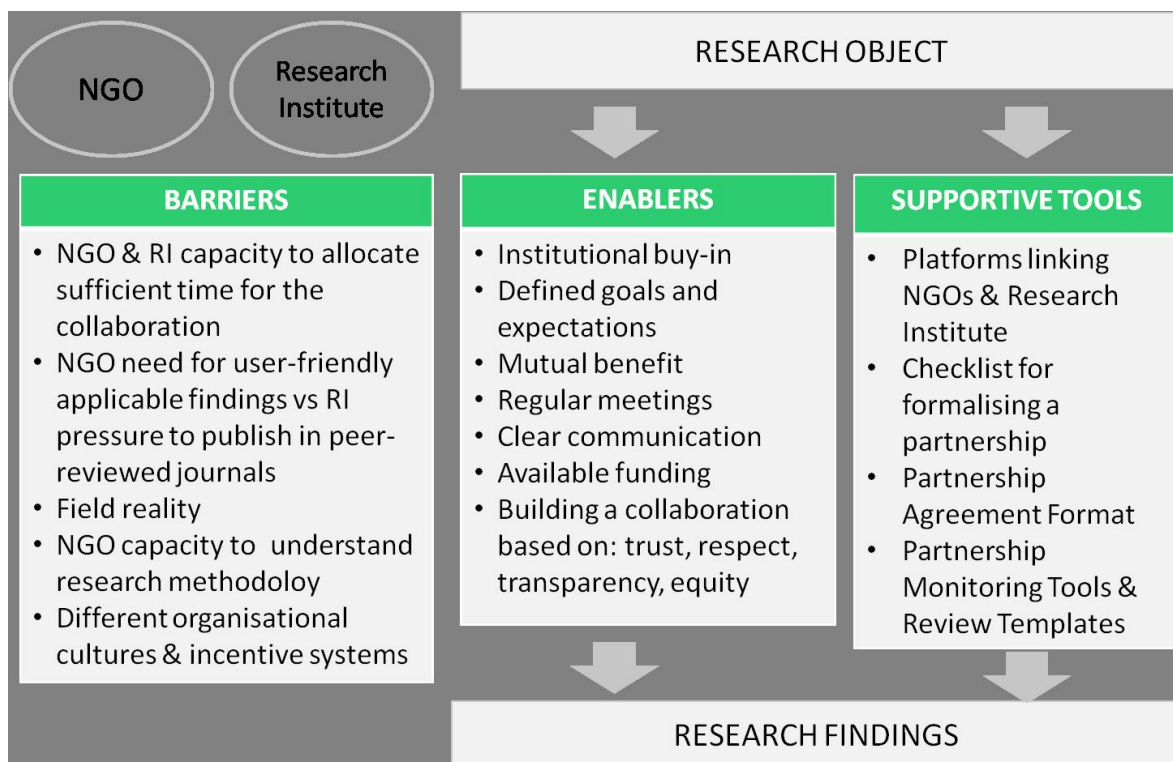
NGO

Research Institute

RESEARCH OBJECT

BARRIERS

- NGO & RI capacity to allocate sufficient time for the collaboration
- NGO need for user-friendly applicable findings vs RI pressure to publish in peer-reviewed journals
- Field reality
- NGO capacity to understand research methodoloy
- Different organisational cultures & incentive systems

ENABLERS

- Institutional buy-in
- Defined goals and expectations
- Mutual benefit
- Regular meetings
- Clear communication
- Available funding
- Building a collaboration based on: trust, respect, transparency, equity

SUPPORTIVE TOOLS

- Platforms linking NGOs & Research Institute
- Checklist for formalising a partnership
- Partnership Agreement Format
- Partnership Monitoring Tools & Review Templates

RESEARCH FINDINGS